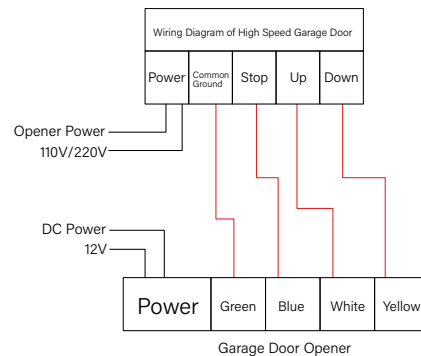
Wiring Diagram of High Speed Garage Door

| Power | Common Ground | Stop | Up | Down |
|---|---|---|---|---|

Opener Power
110V/220V

DC Power
12V

| Power | Green | Blue | White | Yellow |
|---|---|---|---|---|

Garage Door Opener